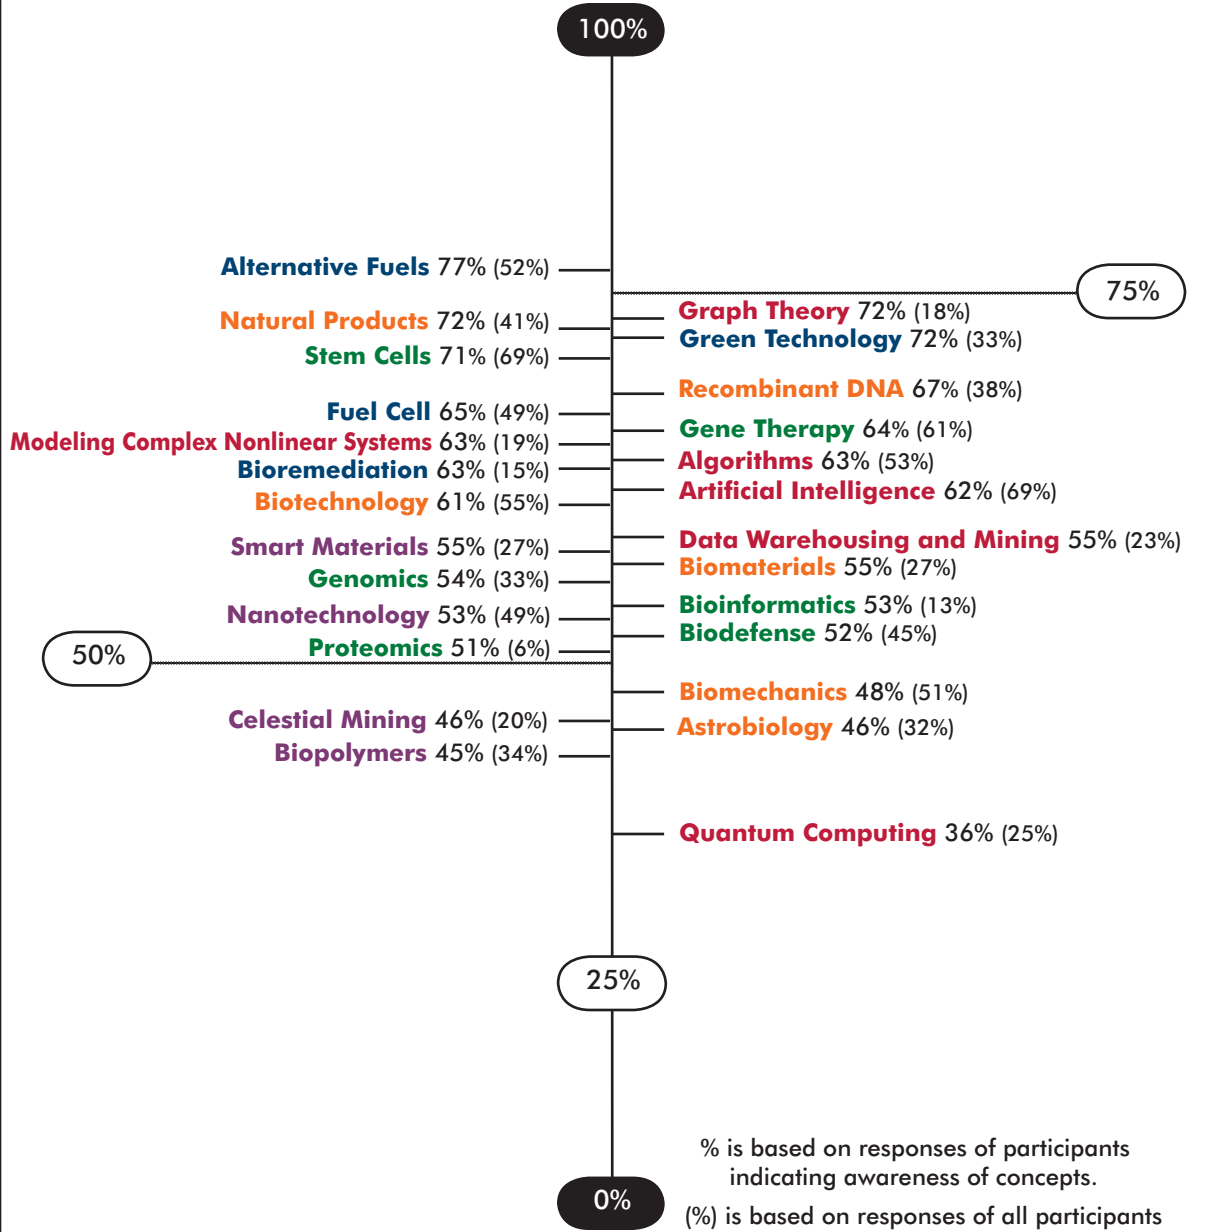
100%

Alternative Fuels 77% (52%)

75%

Graph Theory 72% (18%)
Natural Products 72% (41%)
Green Technology 72% (33%)
Stem Cells 71% (69%)
Recombinant DNA 67% (38%)
Fuel Cell 65% (49%)
Gene Therapy 64% (61%)
Modeling Complex Nonlinear Systems 63% (19%)
Algorithms 63% (53%)
Bioremediation 63% (15%)
Artificial Intelligence 62% (69%)
Biotechnology 61% (55%)
Data Warehousing and Mining 55% (23%)
Smart Materials 55% (27%)
Biomaterials 55% (27%)
Genomics 54% (33%)
Bioinformatics 53% (13%)
Nanotechnology 53% (49%)
Biodefense 52% (45%)
Proteomics 51% (6%)

50%

Biomechanics 48% (51%)
Celestial Mining 46% (20%)
Astrobiology 46% (32%)
Biopolymers 45% (34%)
Quantum Computing 36% (25%)

25%

% is based on responses of participants indicating awareness of concepts.

0%

(%) is based on responses of all participants